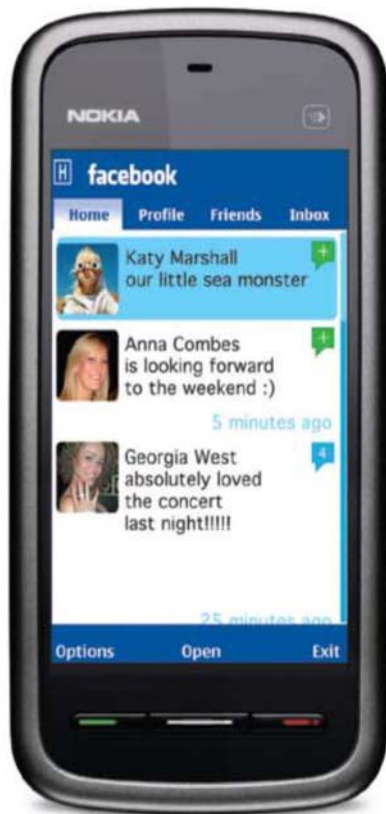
NOKIA

H facebook

Home Profile Friends Inbox

Katy Marshall
our little sea monster
+

Anna Combes
is looking forward
to the weekend :)
+

5 minutes ago

Georgia West
absolutely loved
the concert
last night!!!!!
4

25 minutes ago

Options Open Exit